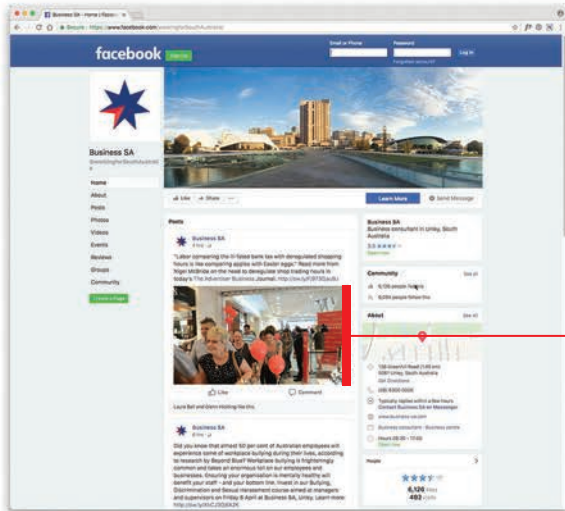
Business SA - Home | Faceb

Secure https://www.facebook.com/

facebook Sign Up

Email or Phone Password Log In

Forgotten account?

Business SA
@workingforSouthAustralia

Home
About
Posts
Photos
Videos
Events
Reviews
Groups
Community

Create a Page

Like Share ...

Learn More Send Message

Posts

Business SA

"Labor comparing the IT-failed bank tax with deregulated shopping hours is like comparing apples with Easter eggs." Read more from Nigel McBride on the need to deregulate shop trading hours in today's The Advertiser Business Journal: http://bit.ly/

Like Comment

Business SA

Did you know that almost 50 per cent of Australian employees will experience some of workplace bullying during their lives, according to research by Beyond Blue? Workplace bullying is frighteningly common and takes an enormous toll on our employees and businesses. Ensuring your organisation is mentally healthy will benefit your staff - and your bottom line. Invest in our Bullying, Discrimination and Sexual Harassment course aimed at managers and supervisors on Friday 6 April at Business SA, Unley. Learn more:

Business SA
Business consultant in Unley, South Australia

Community See all
6,126 people like this
6,094 people follow this

About See all
136 Greenhill Road (1.60 km)
5061 Unley, South Australia
Get Directions
(08) 8300 0000
Typically replies within a few hours
Contact Business SA on Messenger
www.business-sa.com
Business consultant · Business centre
Hours 08:30 - 17:00

People

6,126 likes
492 visits